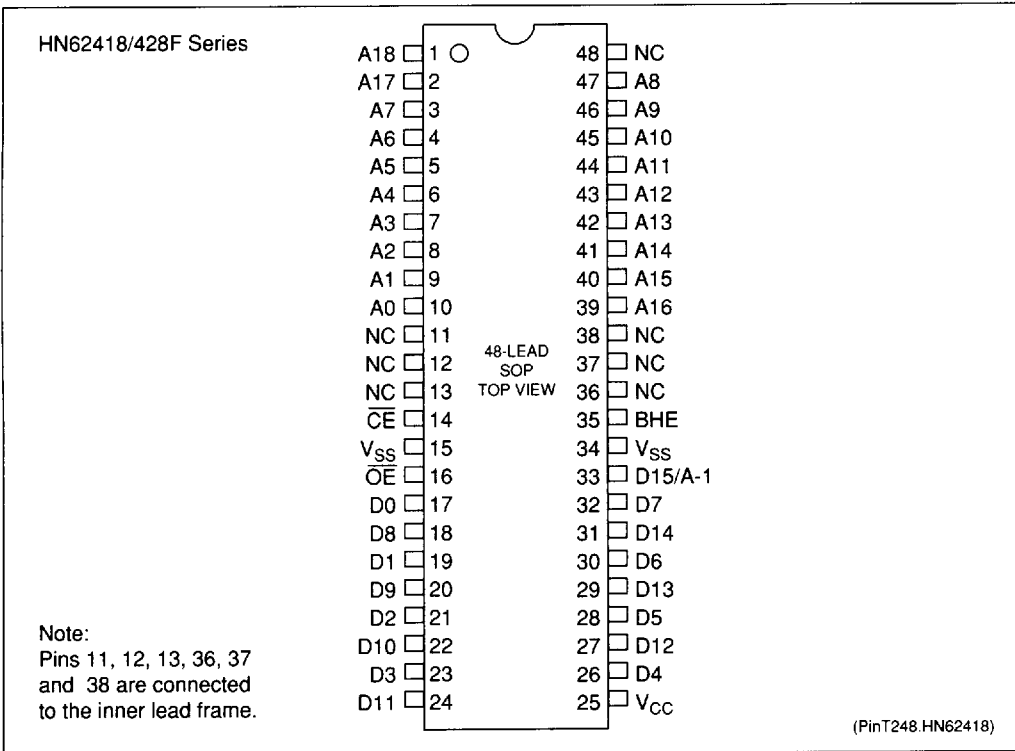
HN62418/428F Series

| Left pin | No. | No. | Right pin |
|---|---|---|---|
| A18 | 1 | 48 | NC |
| A17 | 2 | 47 | A8 |
| A7 | 3 | 46 | A9 |
| A6 | 4 | 45 | A10 |
| A5 | 5 | 44 | A11 |
| A4 | 6 | 43 | A12 |
| A3 | 7 | 42 | A13 |
| A2 | 8 | 41 | A14 |
| A1 | 9 | 40 | A15 |
| A0 | 10 | 39 | A16 |
| NC | 11 | 38 | NC |
| NC | 12 | 37 | NC |
| NC | 13 | 36 | NC |
| $\overline{CE}$ | 14 | 35 | BHE |
| $V_{SS}$ | 15 | 34 | $V_{SS}$ |
| $\overline{OE}$ | 16 | 33 | D15/A-1 |
| D0 | 17 | 32 | D7 |
| D8 | 18 | 31 | D14 |
| D1 | 19 | 30 | D6 |
| D9 | 20 | 29 | D13 |
| D2 | 21 | 28 | D5 |
| D10 | 22 | 27 | D12 |
| D3 | 23 | 26 | D4 |
| D11 | 24 | 25 | $V_{CC}$ |

48-LEAD
SOP
TOP VIEW

Note:
Pins 11, 12, 13, 36, 37 and 38 are connected to the inner lead frame.

(PinT248.HN62418)